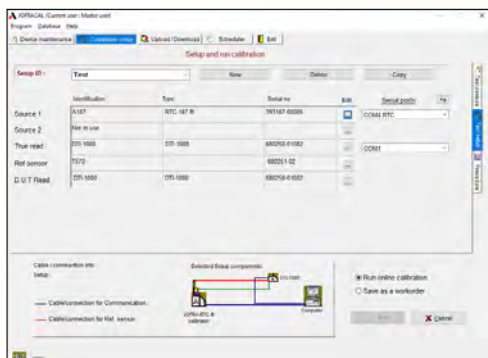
JOFRACAL (Current user: Master user)

Program Database Help

Device maintenance | Calibration setup | Upload / Download | Scheduler | Exit

Setup and run calibration

Setup ID : Test

New | Delete | Copy

| | Identification | Type | Serial no | Edit |
|---|---|---|---|---|
| Source 1 | A187 | RTC-187 B | 781187-00005 | |
| Source 2 | Not in use | | | |
| True read | DTI-1000 | DTI-1000 | 680250-01082 | |
| Ref sensor | T570 | | 680251-02 | |
| D.U.T Read | DTI-1000 | DTI-1000 | 680250-01082 | |

Serial ports

COM4 RTC

COM1

Cable / connection info

Setup

Selected Setup components

Cable/connection for Communication

Cable/connection for Ref. sensor

DTI-1000

JOFRA RTC-R calibrator

Computer

Run online calibration

Save as a workorder

Run

Cancel